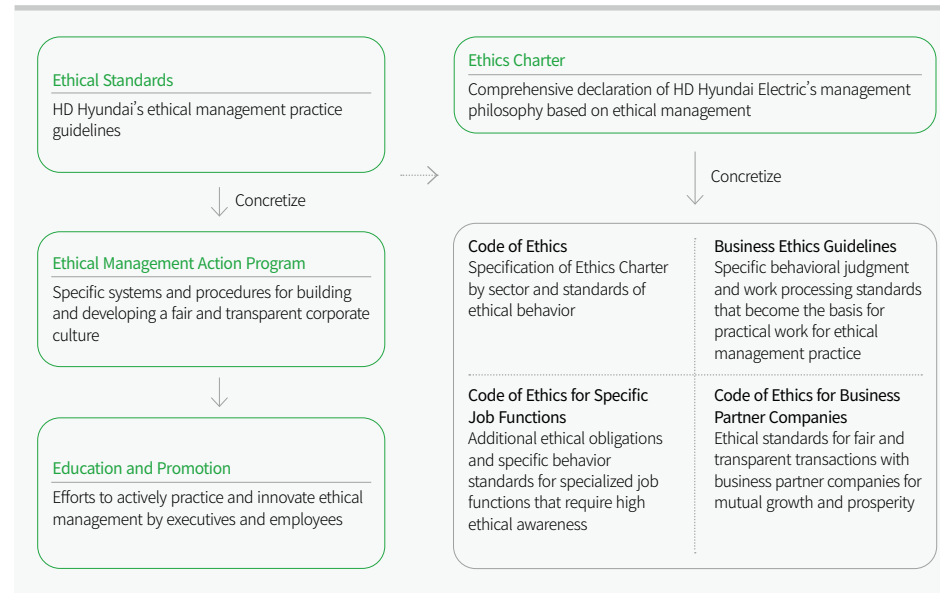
Ethical Standards
HD Hyundai's ethical management practice guidelines

Concretize

Ethical Management Action Program
Specific systems and procedures for building and developing a fair and transparent corporate culture

Education and Promotion
Efforts to actively practice and innovate ethical management by executives and employees

Ethics Charter
Comprehensive declaration of HD Hyundai Electric's management philosophy based on ethical management

Concretize

Code of Ethics
Specification of Ethics Charter by sector and standards of ethical behavior

Business Ethics Guidelines
Specific behavioral judgment and work processing standards that become the basis for practical work for ethical management practice

Code of Ethics for Specific Job Functions
Additional ethical obligations and specific behavior standards for specialized job functions that require high ethical awareness

Code of Ethics for Business Partner Companies
Ethical standards for fair and transparent transactions with business partner companies for mutual growth and prosperity